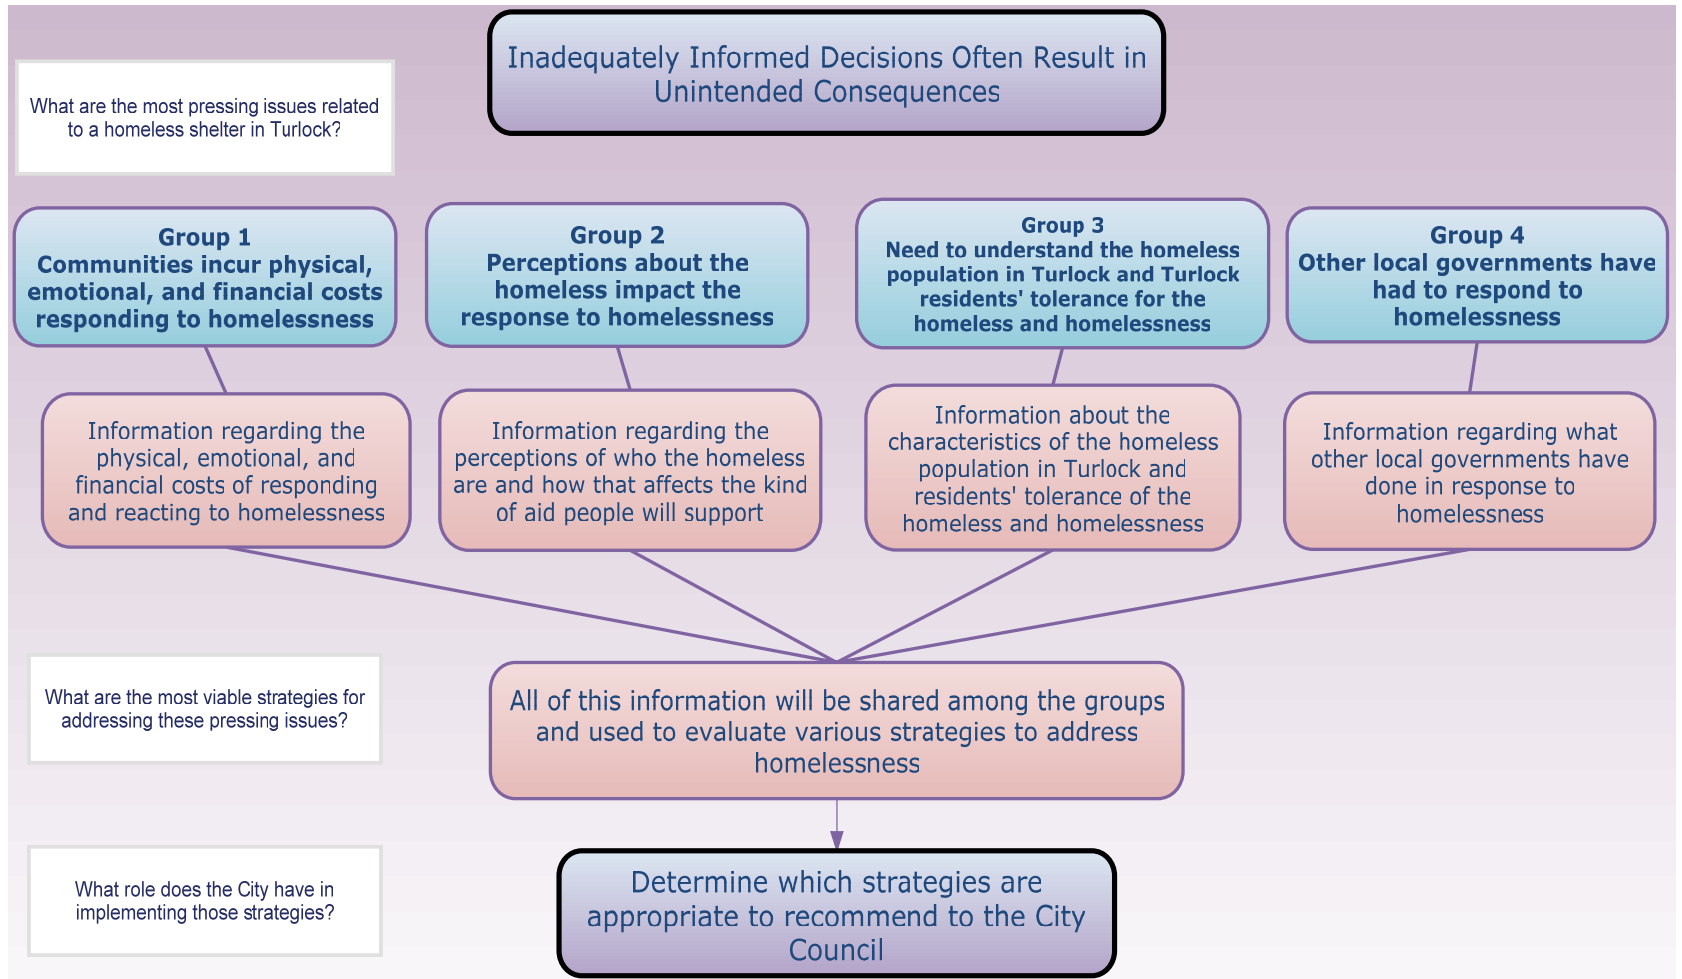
Inadequately Informed Decisions Often Result in Unintended Consequences

What are the most pressing issues related to a homeless shelter in Turlock?

Group 1
Communities incur physical, emotional, and financial costs responding to homelessness

Group 2
Perceptions about the homeless impact the response to homelessness

Group 3
Need to understand the homeless population in Turlock and Turlock residents' tolerance for the homeless and homelessness

Group 4
Other local governments have had to respond to homelessness

Information regarding the physical, emotional, and financial costs of responding and reacting to homelessness

Information regarding the perceptions of who the homeless are and how that affects the kind of aid people will support

Information about the characteristics of the homeless population in Turlock and residents' tolerance of the homeless and homelessness

Information regarding what other local governments have done in response to homelessness

What are the most viable strategies for addressing these pressing issues?

All of this information will be shared among the groups and used to evaluate various strategies to address homelessness

What role does the City have in implementing those strategies?

Determine which strategies are appropriate to recommend to the City Council